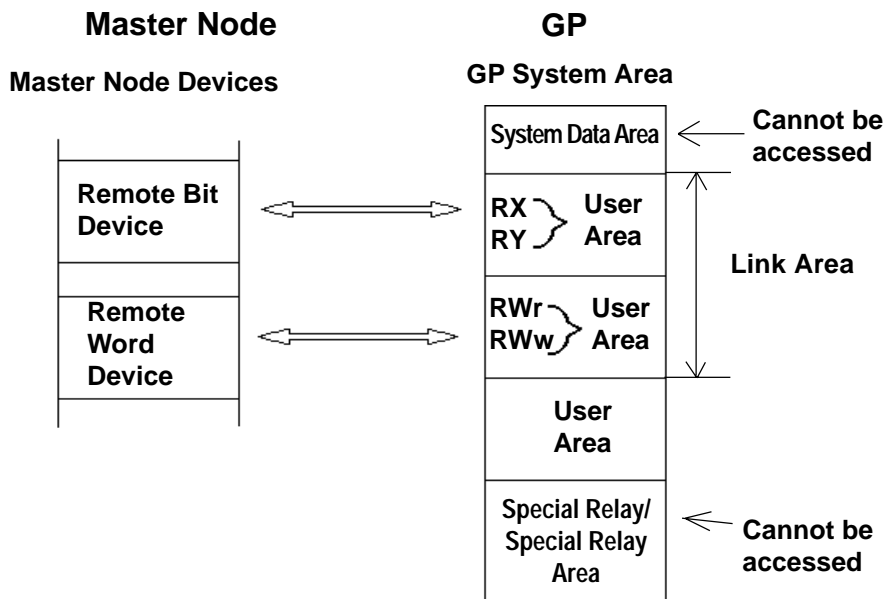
Master Node

Master Node Devices

Remote Bit Device

Remote Word Device

GP

GP System Area

System Data Area

Cannot be accessed

RX
RY

User Area

RWr
RWw

User Area

Link Area

User Area

Special Relay/ Special Relay Area

Cannot be accessed